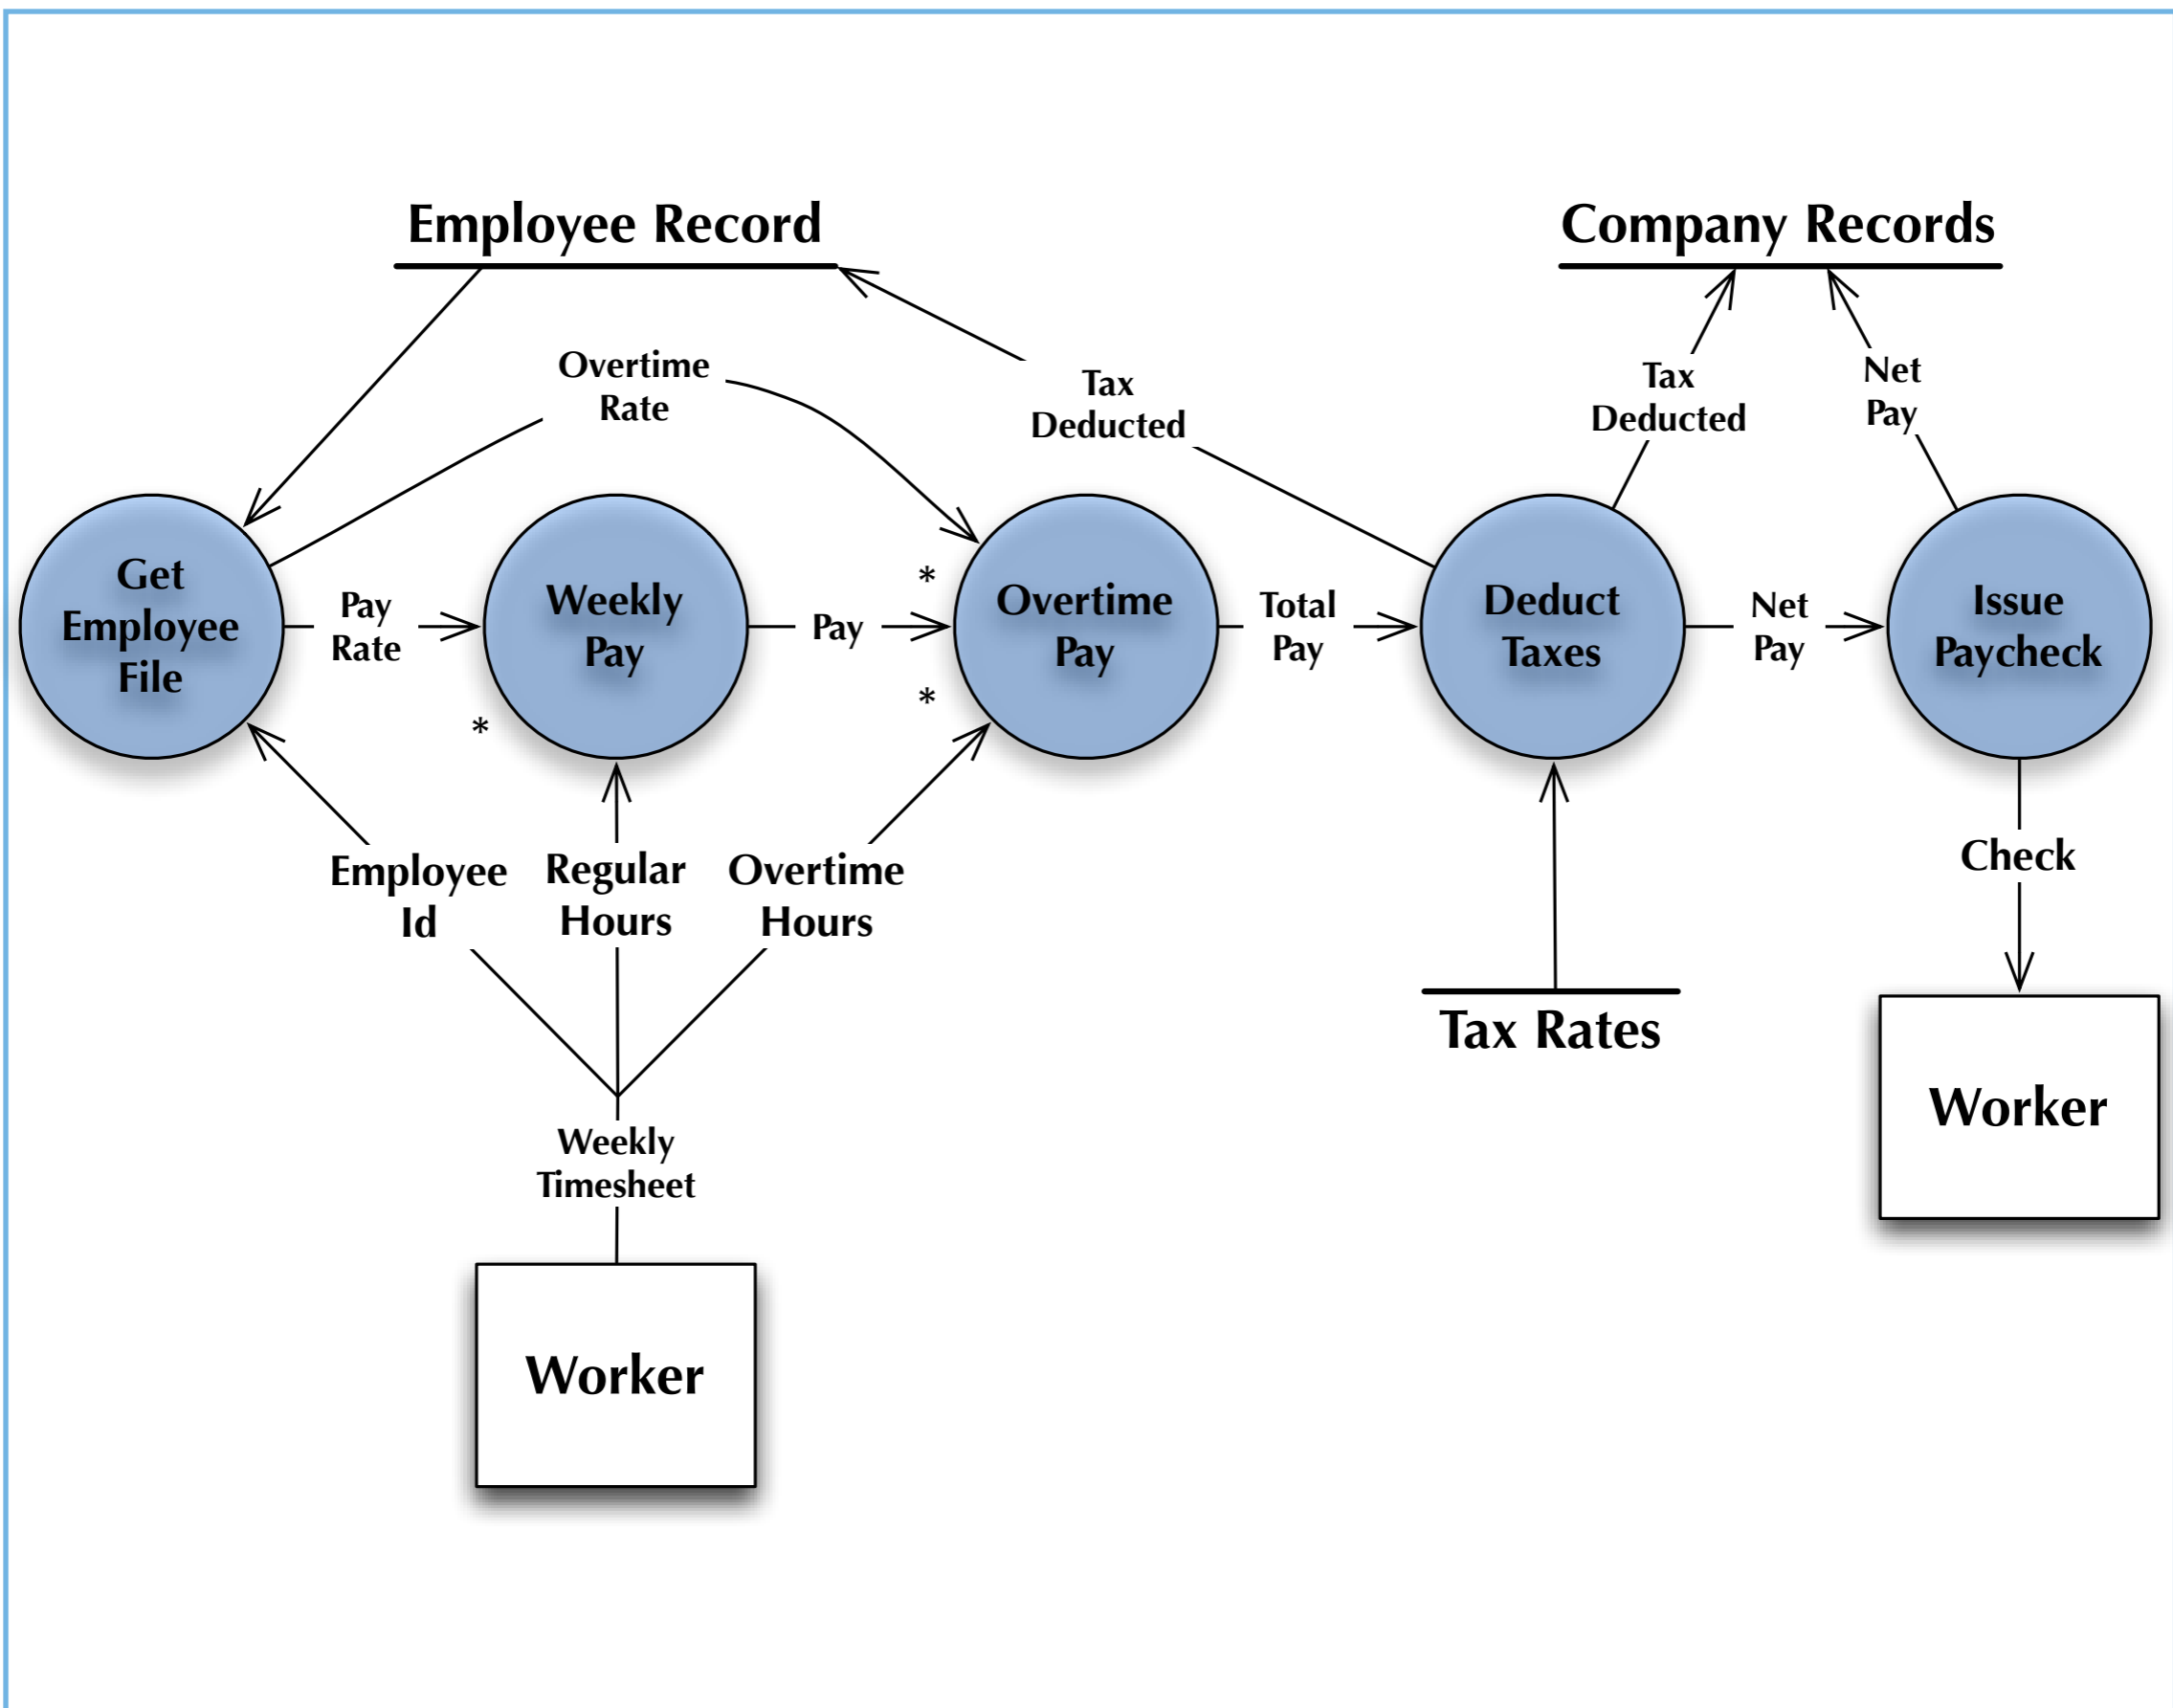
Employee Record

Company Records

Overtime Rate

Tax Deducted

Tax Deducted

Net Pay

Get Employee File

Pay Rate

Weekly Pay

Pay

*

*

*

Overtime Pay

Total Pay

Deduct Taxes

Net Pay

Issue Paycheck

Employee Id

Regular Hours

Overtime Hours

Check

Tax Rates

Worker

Weekly Timesheet

Worker